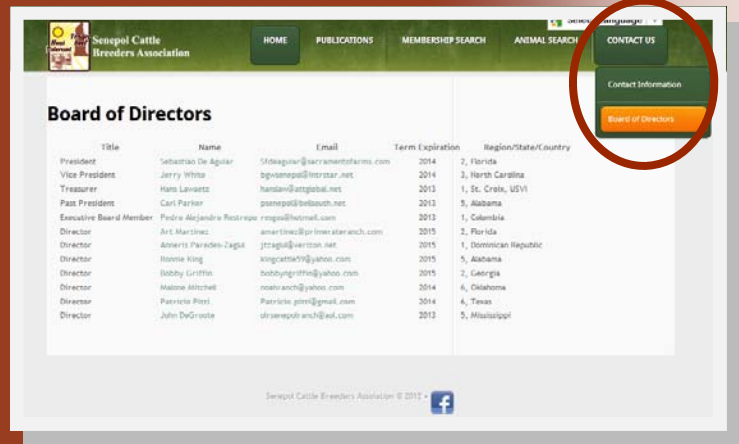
Senepol Cattle Breeders Association

Select Language

HOME | PUBLICATIONS | MEMBERSHIP SEARCH | ANIMAL SEARCH | CONTACT US

Contact Information

Board of Directors

Board of Directors

| Title | Name | Email | Term Expiration | Region/State/Country |
|---|---|---|---|---|
| President | Sebastiao De Aguiar | Sfdeaguiar@sarramentofarms.com | 2014 | 2, Florida |
| Vice President | Jerry White | bgwsenepol@intrstar.net | 2014 | 3, North Carolina |
| Treasurer | Hans Lawaetz | hanslaw@attglobal.net | 2013 | 1, St. Croix, USVI |
| Past President | Carl Parker | psenepol@bellsouth.net | 2013 | 5, Alabama |
| Executive Board Member | Pedro Alejandro Restrepo | rrogas@hotmail.com | 2013 | 1, Colombia |
| Director | Art Martinez | amartinez@primeraranch.com | 2015 | 2, Florida |
| Director | Amerls Paredes-Zagal | jtzagal@verizon.net | 2015 | 1, Dominican Republic |
| Director | Ronnie King | kingcattle59@yahoo.com | 2015 | 5, Alabama |
| Director | Bobby Griffin | bobbyngriffin@yahoo.com | 2015 | 2, Georgia |
| Director | Malone Mitchell | mahranch@yahoo.com | 2014 | 6, Oklahoma |
| Director | Patricio Pinri | Patricio.pinri@gmail.com | 2014 | 6, Texas |
| Director | John DeGroote | drsenepolranch@aol.com | 2013 | 5, Mississippi |

Senepol Cattle Breeders Association © 2013 •